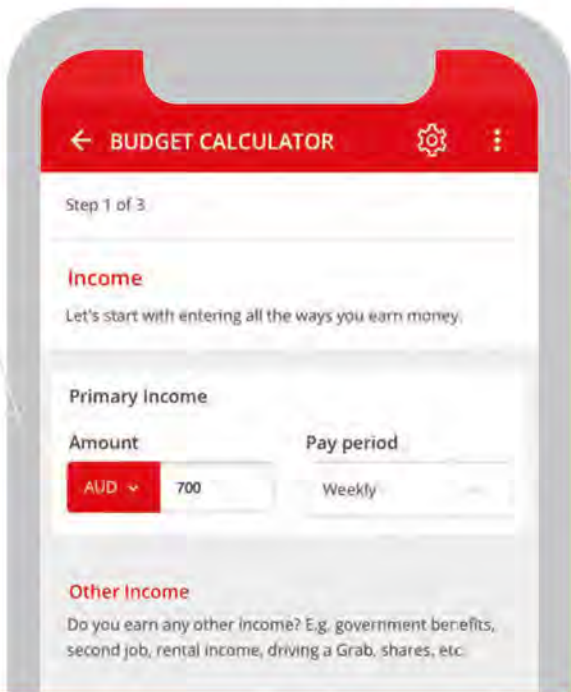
BUDGET CALCULATOR

Step 1 of 3

Income

Let's start with entering all the ways you earn money.

Primary Income

Amount

AUD

700

Pay period

Weekly

Other Income

Do you earn any other income? E.g. government benefits, second job, rental income, driving a Grab, shares, etc.